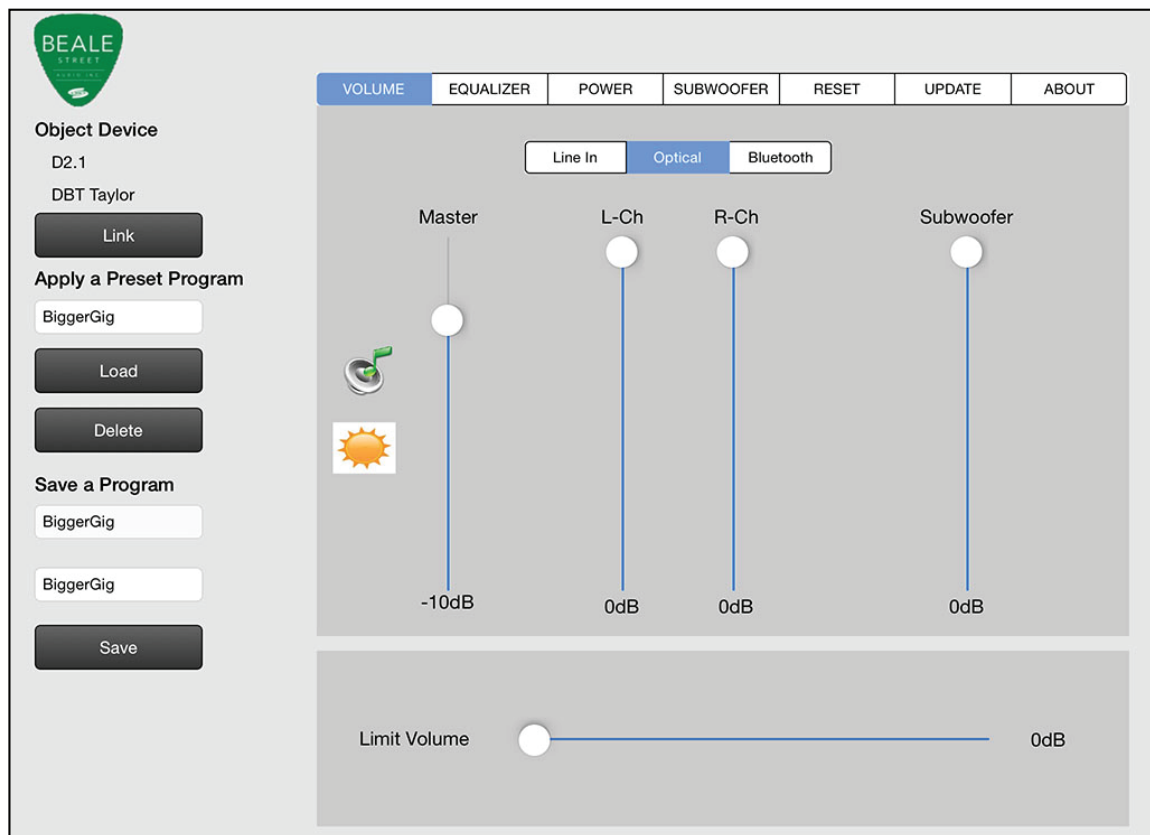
BEALE
STREET
AUDIO INC.

VOLUME | EQUALIZER | POWER | SUBWOOFER | RESET | UPDATE | ABOUT

Object Device
D2.1
DBT Taylor
Link
Apply a Preset Program
BiggerGig
Load
Delete
Save a Program
BiggerGig
BiggerGig
Save

Line In | Optical | Bluetooth

Master
L-Ch
R-Ch
Subwoofer

-10dB
0dB
0dB
0dB

Limit Volume
0dB